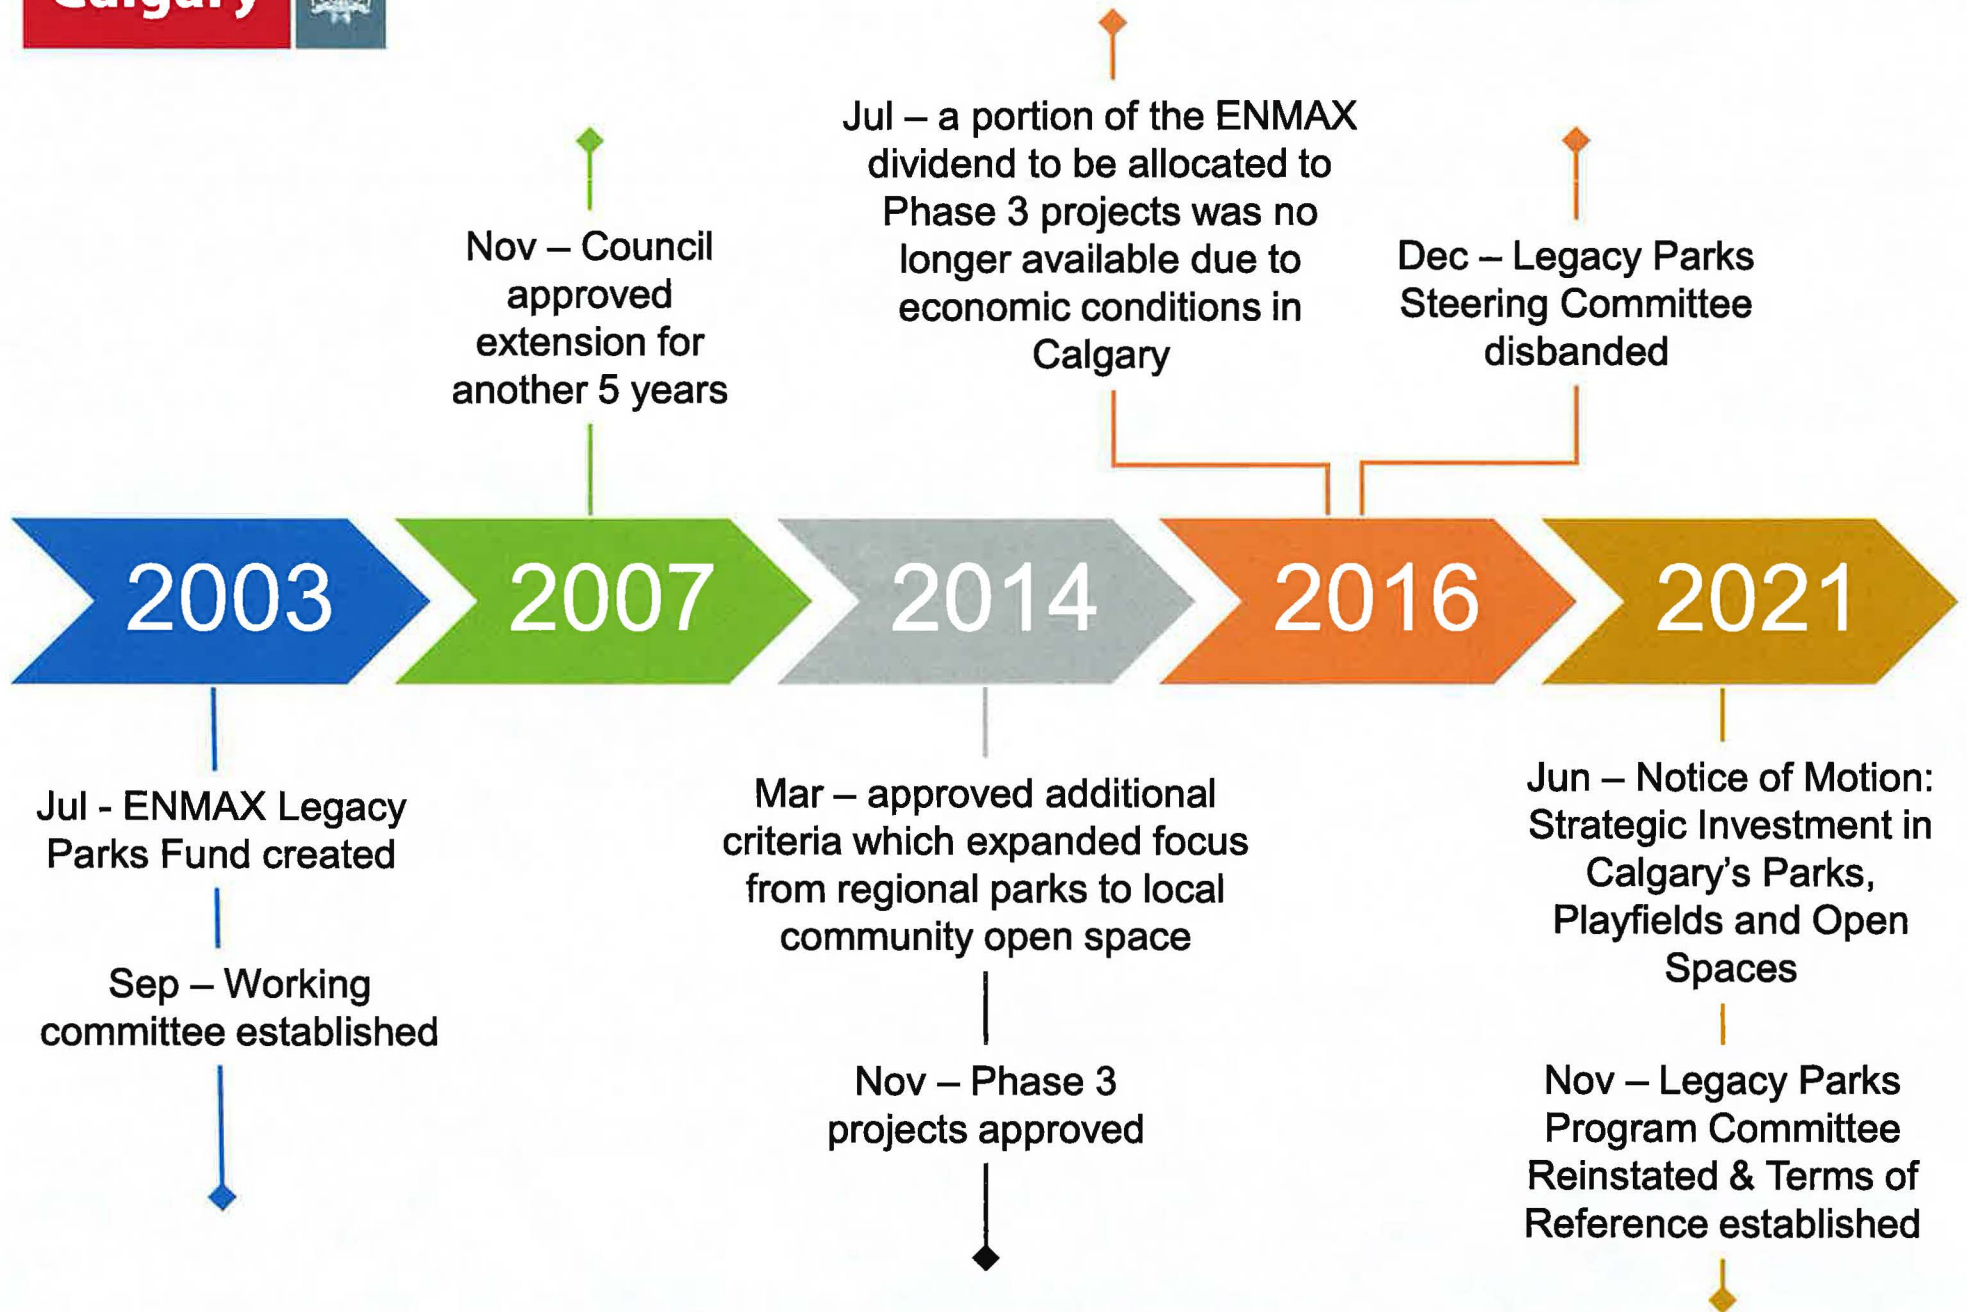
Calgary

Nov – Council approved extension for another 5 years

Jul – a portion of the ENMAX dividend to be allocated to Phase 3 projects was no longer available due to economic conditions in Calgary

Dec – Legacy Parks Steering Committee disbanded

2003

2007

2014

2016

2021

Jul - ENMAX Legacy Parks Fund created

Sep – Working committee established

Mar – approved additional criteria which expanded focus from regional parks to local community open space

Nov – Phase 3 projects approved

Jun – Notice of Motion: Strategic Investment in Calgary's Parks, Playfields and Open Spaces

Nov – Legacy Parks Program Committee Reinstated & Terms of Reference established